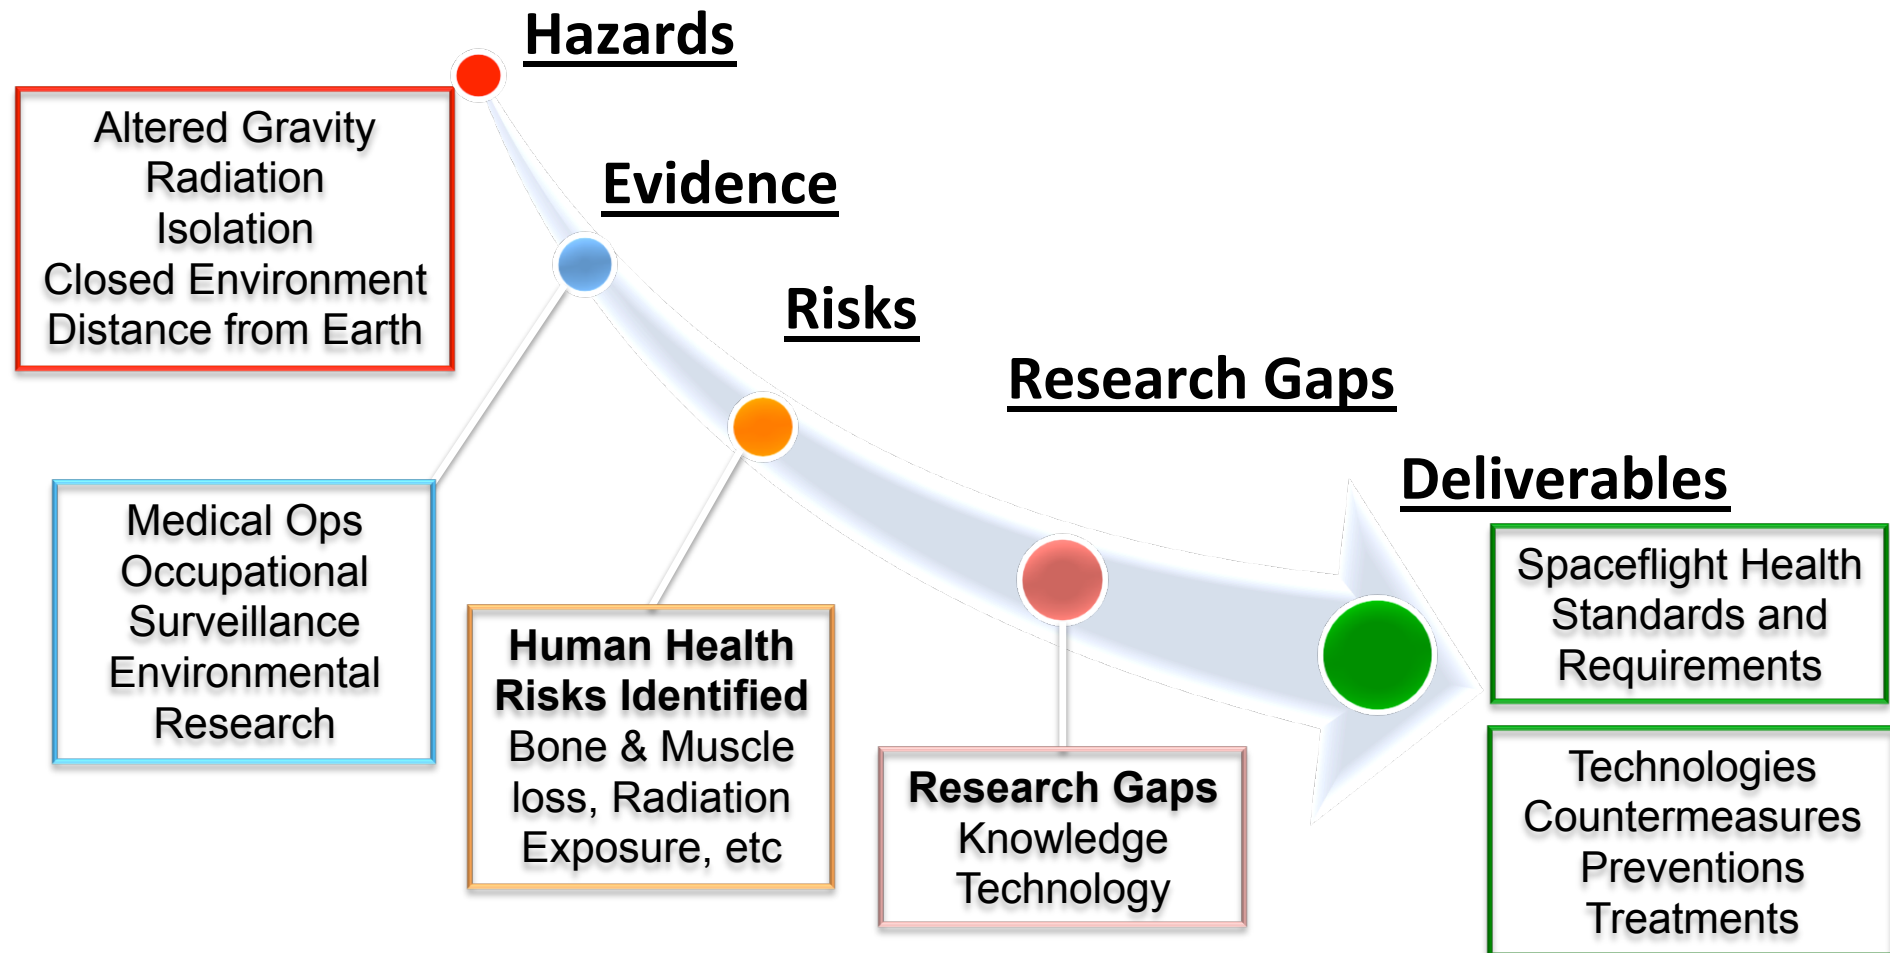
Hazards

Altered Gravity
Radiation
Isolation
Closed Environment
Distance from Earth

Evidence

Medical Ops
Occupational
Surveillance
Environmental
Research

Risks

Human Health
Risks Identified
Bone & Muscle
loss, Radiation
Exposure, etc

Research Gaps

Research Gaps
Knowledge
Technology

Deliverables

Spaceflight Health
Standards and
Requirements

Technologies
Countermeasures
Preventions
Treatments